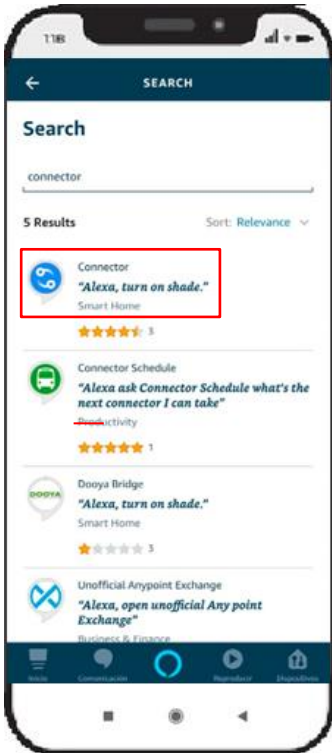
11:18

SEARCH

Search

connector

5 Results

Sort: Relevance

Connector
"Alexa, turn on shade."
Smart Home
3

Connector Schedule
"Alexa ask Connector Schedule what's the next connector I can take"
Productivity
1

DOOYA
Dooya Bridge
"Alexa, turn on shade."
Smart Home
3

Unofficial Anypoint Exchange
"Alexa, open unofficial Any point Exchange"
Business & Finance

Inicio
Comunicación
Reproducir
Dispositivos